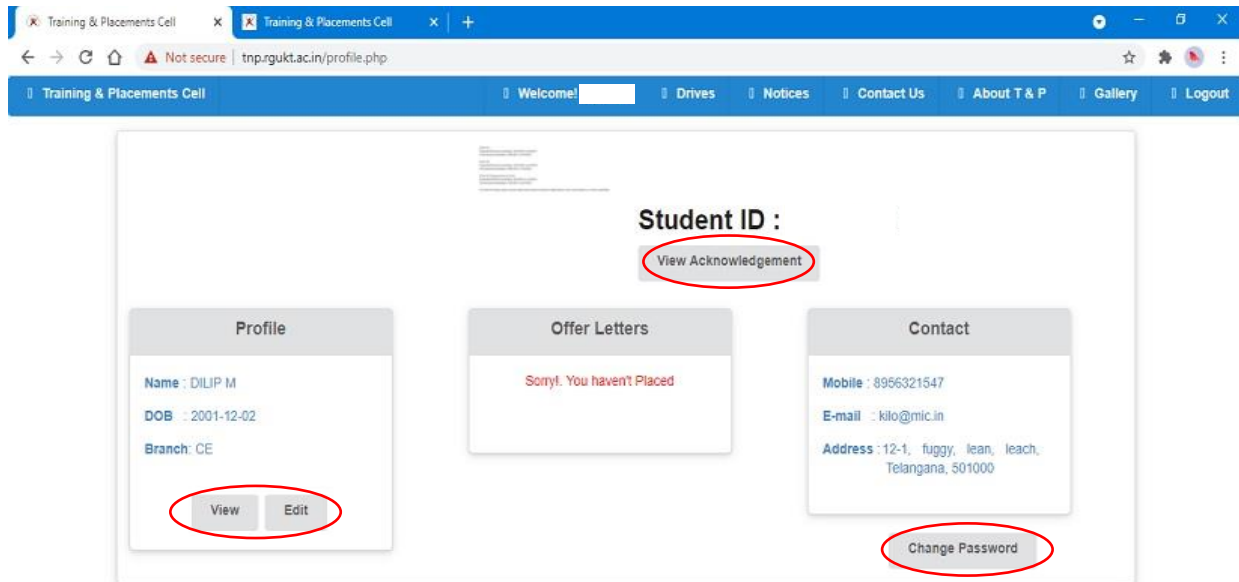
Training & Placements Cell ×
Training & Placements Cell ×
+

Not secure | tnp.rgukt.ac.in/profile.php

Training & Placements Cell
Welcome!
Drives
Notices
Contact Us
About T & P
Gallery
Logout

Student ID :

View Acknowledgement

Profile

Name : DILIP M

DOB : 2001-12-02

Branch: CE

View Edit

Offer Letters

Sorry!. You haven't Placed

Contact

Mobile : 8956321547

E-mail : kilo@mic.in

Address : 12-1, fuggy, lean, leach, Telangana, 501000

Change Password